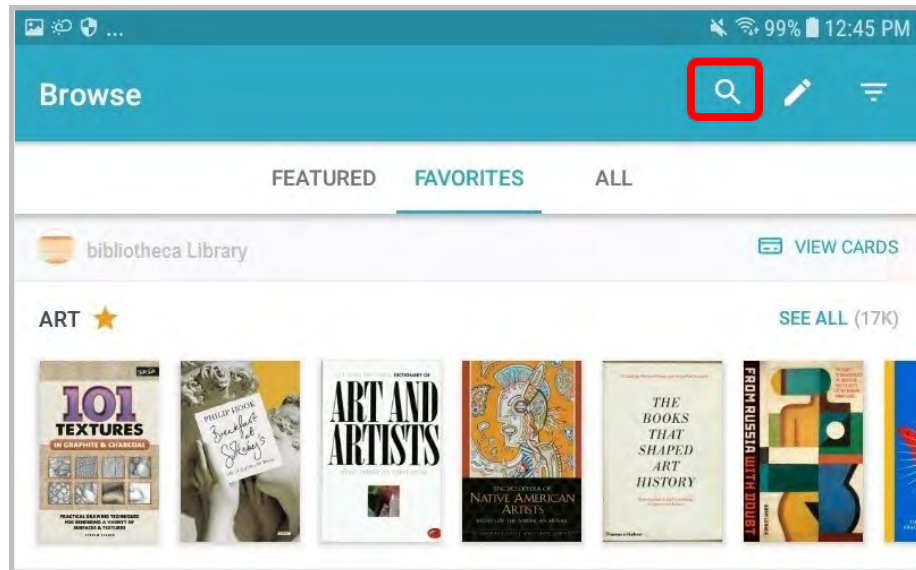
99% 12:45 PM

Browse

FEATURED FAVORITES ALL

bibliotheca Library

VIEW CARDS

ART

SEE ALL (17K)

101 TEXTURES IN GRAPHITE & CHARCOAL

PRACTICAL DRAWING TECHNIQUES FOR RENDERING A VARIETY OF SURFACES & TEXTURES

PHILIP HOOK

Breakfast at Sotheby's

ART AND ARTISTS

DICTIONARY OF

ENCYCLOPEDIA OF NATIVE AMERICAN ARTISTS

THE BOOKS THAT SHAPED ART HISTORY

FROM RUSSIA WITH DOUBT